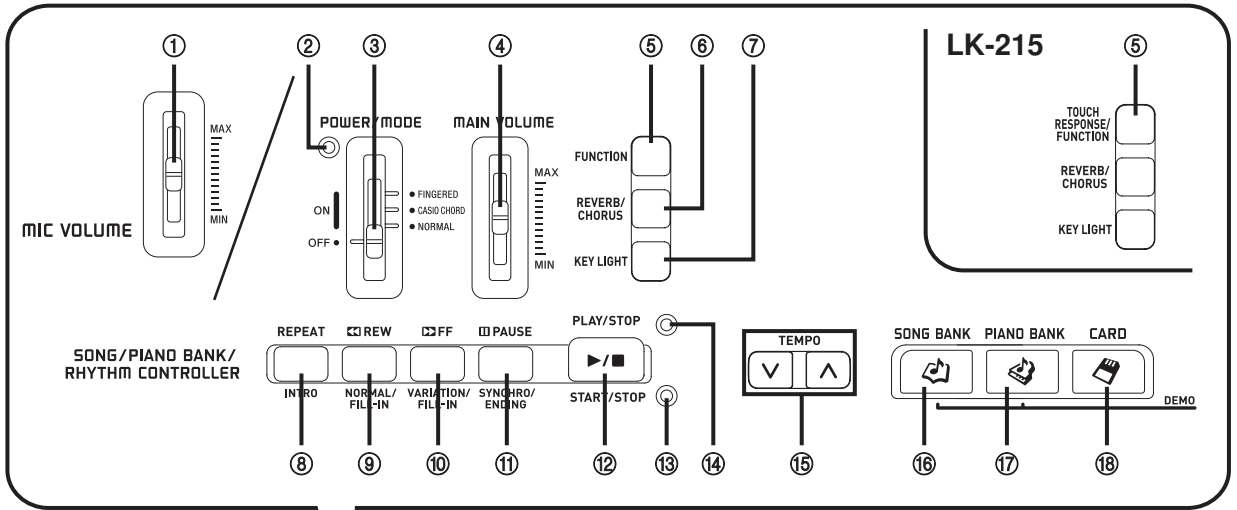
①
MAX
MIN
MIC VOLUME

② ③
POWER/MODE
ON
OFF ●
● FINGERED
● CASIO CHORD
● NORMAL

④
MAIN VOLUME
MAX
MIN

⑤ ⑥ ⑦
FUNCTION
REVERB/ CHORUS
KEY LIGHT

LK-215 ⑤
TOUCH RESPONSE/ FUNCTION
REVERB/ CHORUS
KEY LIGHT

SONG/PIANO BANK/ RHYTHM CONTROLLER

REPEAT
INTRO
REW
NORMAL/ FILL-IN
FF
VARIATION/ FILL-IN
PAUSE
SYNCHRO/ ENDING
PLAY/STOP
►/■
START/STOP

TEMPO
∨ ∧

SONG BANK
PIANO BANK
CARD
DEMO

⑧ ⑨ ⑩ ⑪ ⑫ ⑬ ⑭ ⑮ ⑯ ⑰ ⑱